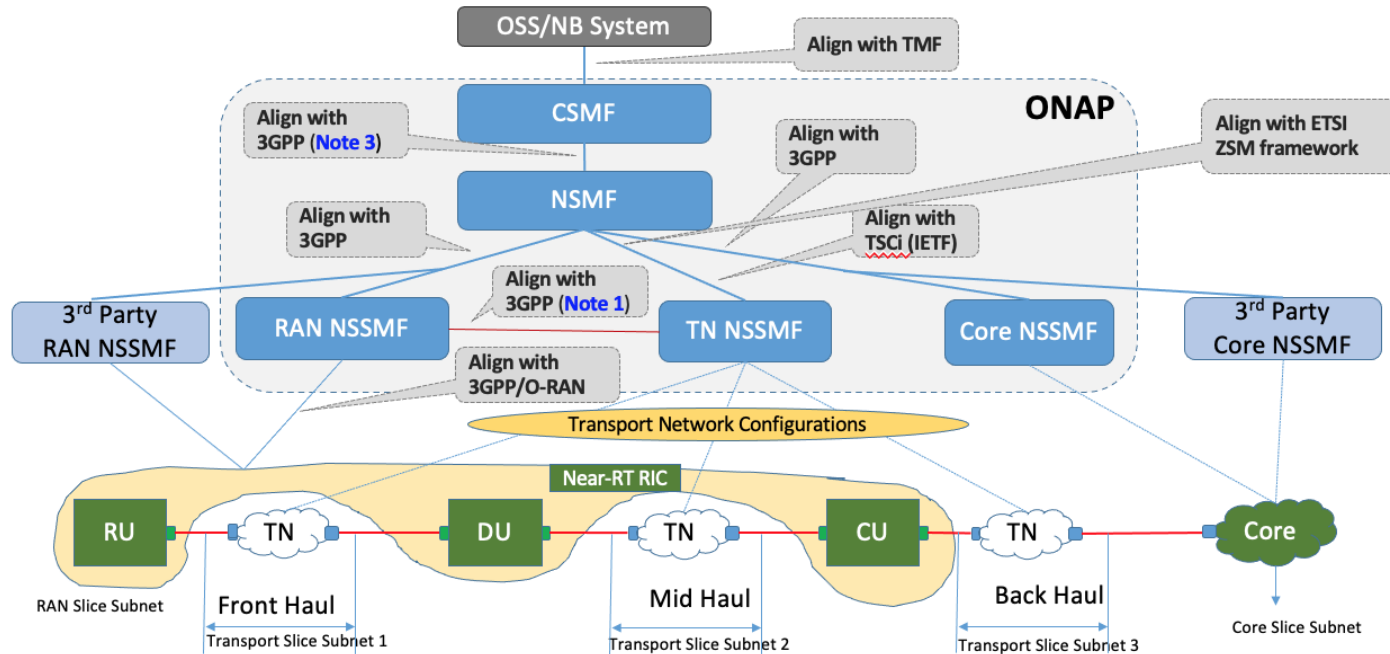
OSS/NB System

Align with TMF

ONAP

Align with 3GPP (Note 3)

CSMF

Align with 3GPP

Align with ETSI ZSM framework

NSMF

Align with 3GPP

Align with TSCi (IETF)

Align with 3GPP (Note 1)

3$^{rd}$ Party RAN NSSMF

RAN NSSMF

TN NSSMF

Core NSSMF

3$^{rd}$ Party Core NSSMF

Align with 3GPP/O-RAN

Transport Network Configurations

Near-RT RIC

RU

TN

DU

TN

CU

TN

Core

RAN Slice Subnet

Front Haul

Mid Haul

Back Haul

Transport Slice Subnet 1

Transport Slice Subnet 2

Transport Slice Subnet 3

Core Slice Subnet